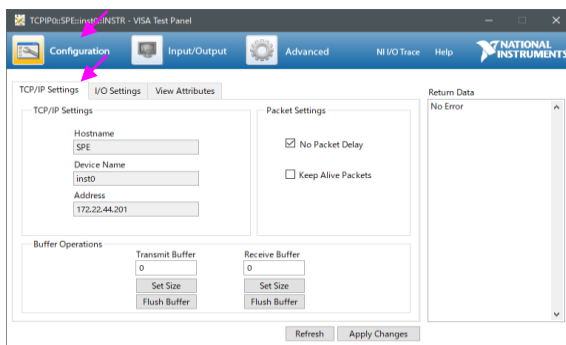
TCPIP0::SPE::inst0::INSTR - VISA Test Panel

Configuration
Input/Output
Advanced
NI I/O Trace
Help
NATIONAL INSTRUMENTS

TCP/IP Settings
I/O Settings
View Attributes

TCP/IP Settings
Hostname
SPE
Device Name
inst0
Address
172.22.44.201

Packet Settings
No Packet Delay
Keep Alive Packets

Buffer Operations
Transmit Buffer
0
Set Size
Flush Buffer
Receive Buffer
0
Set Size
Flush Buffer

Return Data
No Error

Refresh
Apply Changes